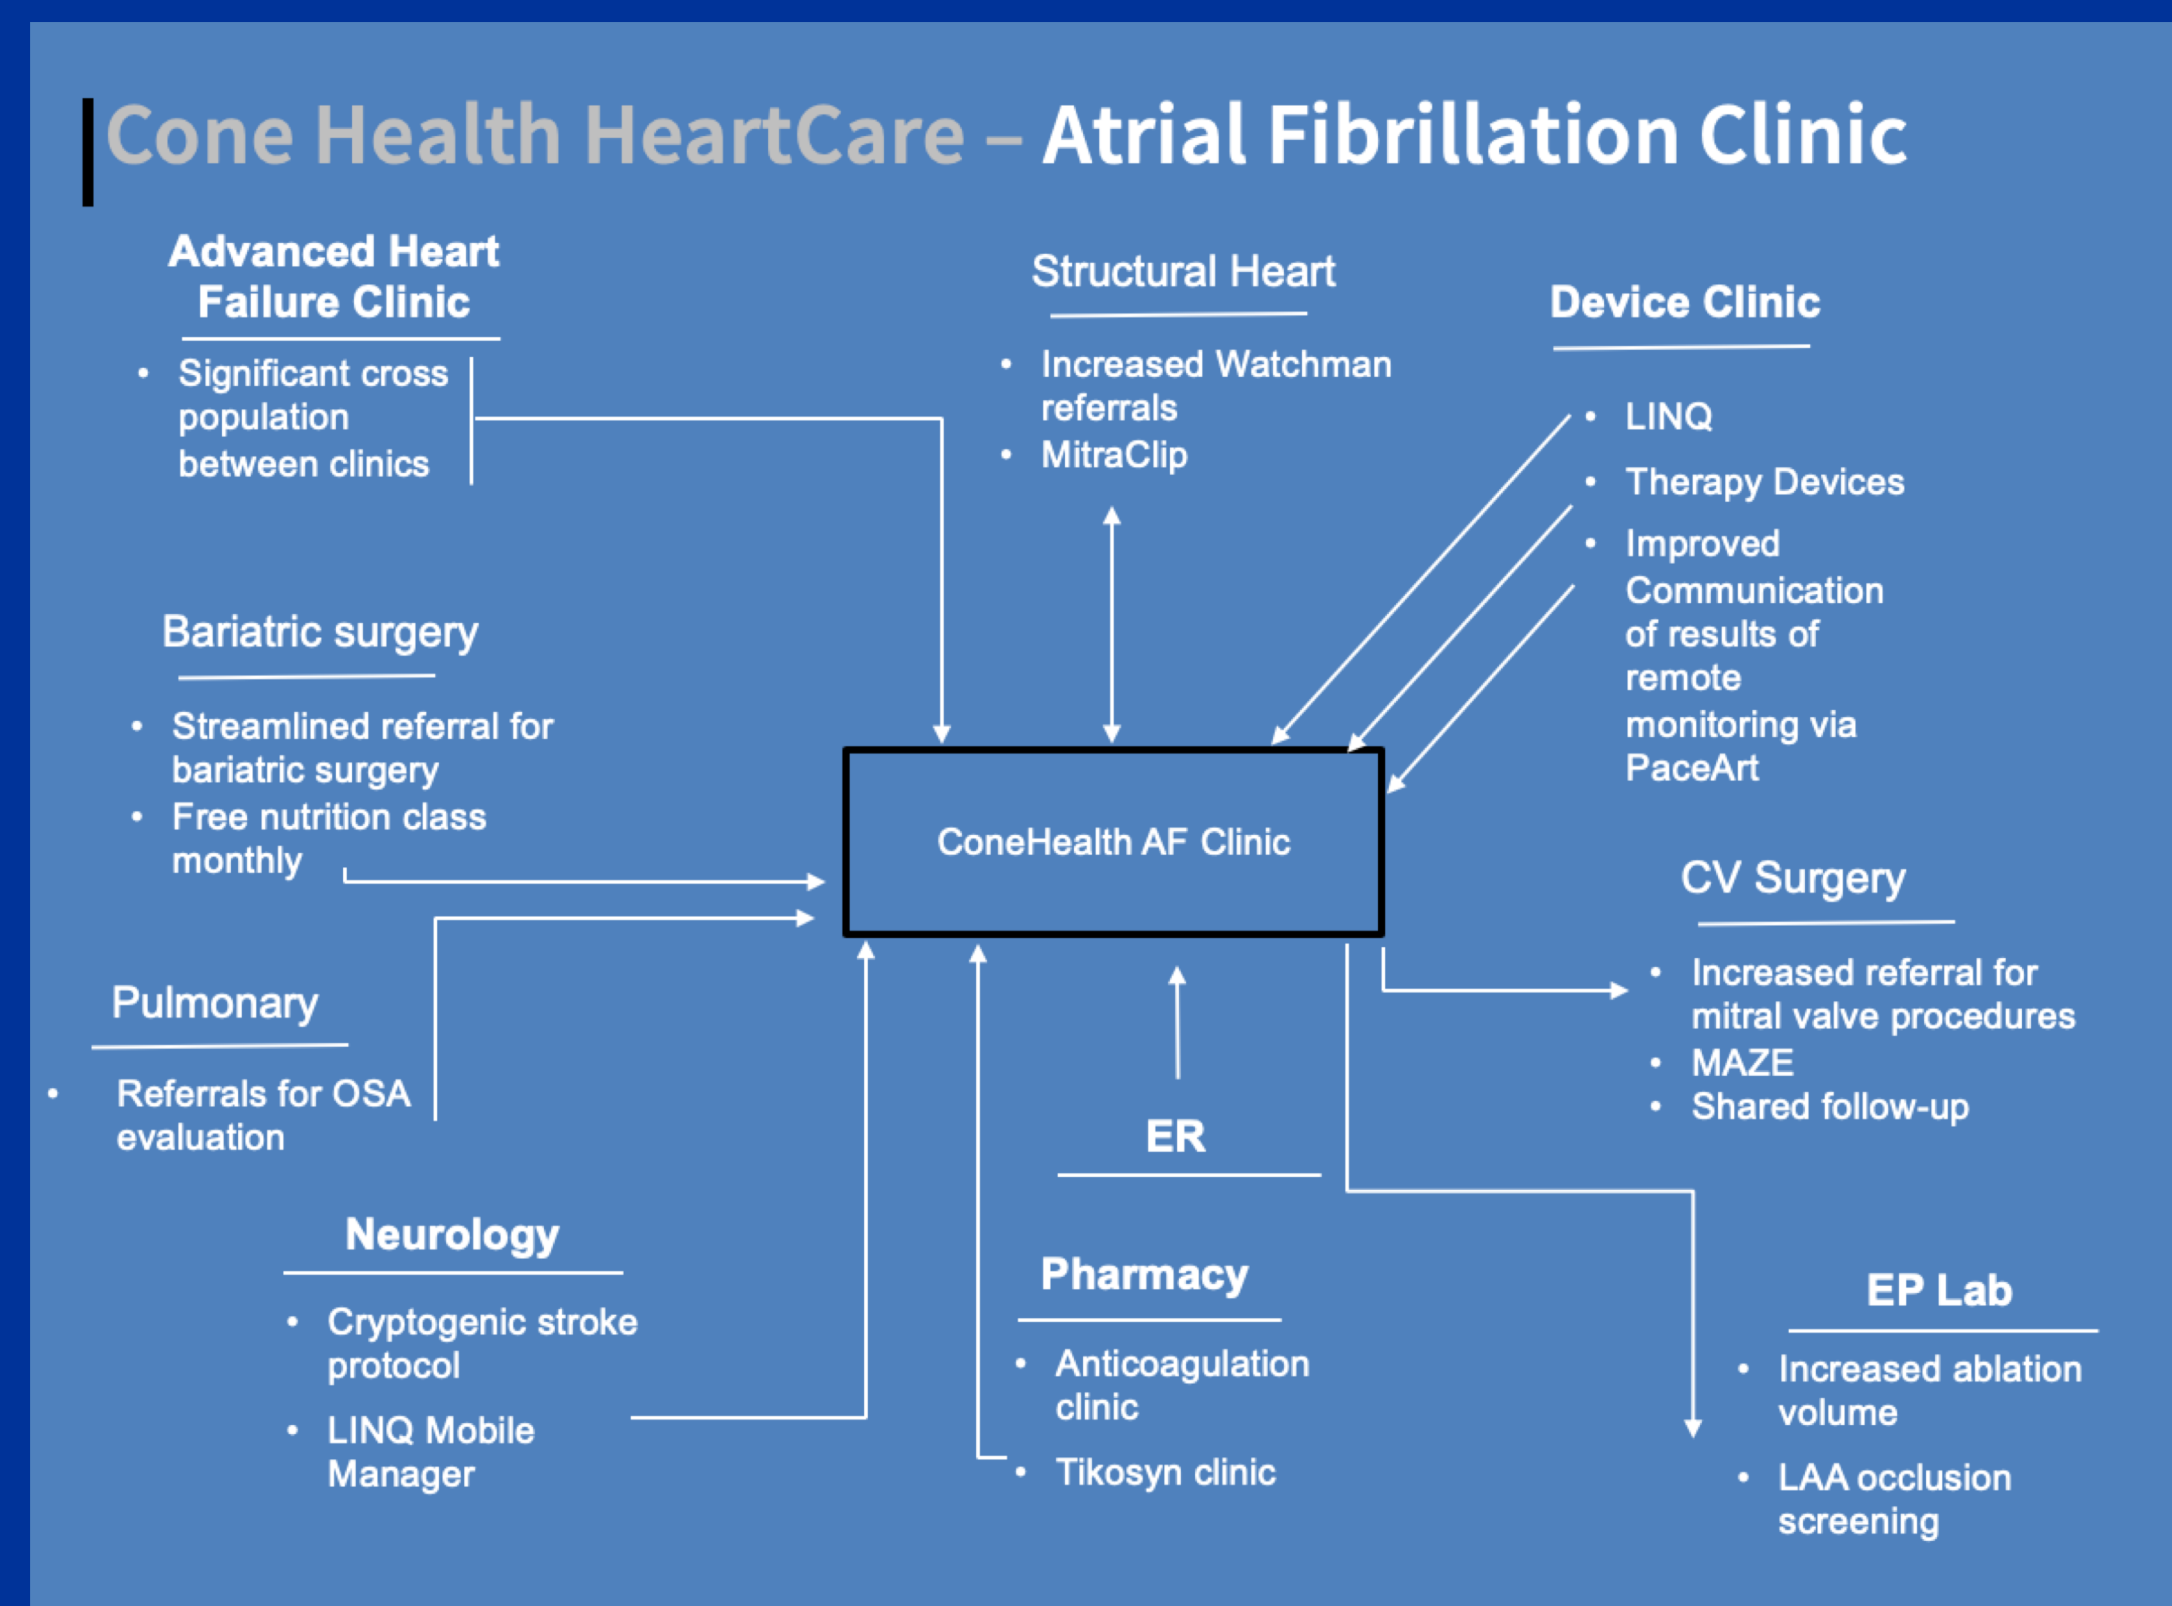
Cone Health HeartCare – Atrial Fibrillation Clinic

Advanced Heart Failure Clinic

- Significant cross population between clinics

Structural Heart

- Increased Watchman referrals
- MitraClip

Device Clinic

- LINQ
- Therapy Devices
- Improved Communication of results of remote monitoring via PaceArt

Bariatric surgery

- Streamlined referral for bariatric surgery
- Free nutrition class monthly

ConeHealth AF Clinic

CV Surgery

- Increased referral for mitral valve procedures
- MAZE
- Shared follow-up

Pulmonary

- Referrals for OSA evaluation

ER

Neurology

- Cryptogenic stroke protocol
- LINQ Mobile Manager

Pharmacy

- Anticoagulation clinic
- Tikosyn clinic

EP Lab

- Increased ablation volume
- LAA occlusion screening